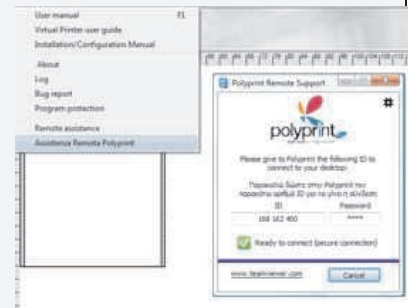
User manual F1
Virtual Printer user guide
Installation/Configuration Manual
About
Log
Bug report
Program protection
Remote assistance
Assistence Remote Polyprint

Polyprint Remote Support

polyprint

Please give to Polyprint the following ID to connect to your desktop:

Παρακαλώ δώστε στην Polyprint τον παρακάτω αριθμό ID για να γίνει η σύνδεση

| ID | Password |
|---|---|
| 168 162 400 | **** |

Ready to connect (secure connection)

www.teamviewer.com

Cancel